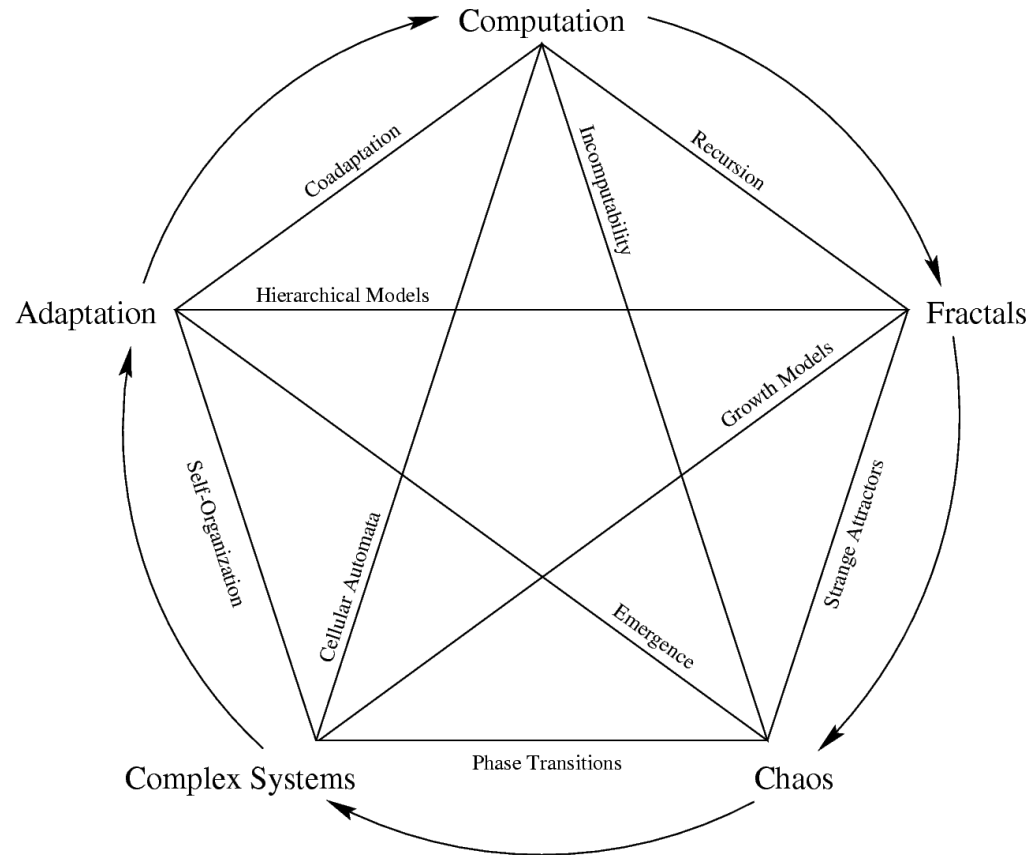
Computation

Coadaptation

Incomputability

Recursion

Adaptation

Hierarchical Models

Fractals

Growth Models

Self-Organization

Cellular Automata

Strange Attractors

Emergence

Phase Transitions

Complex Systems

Chaos